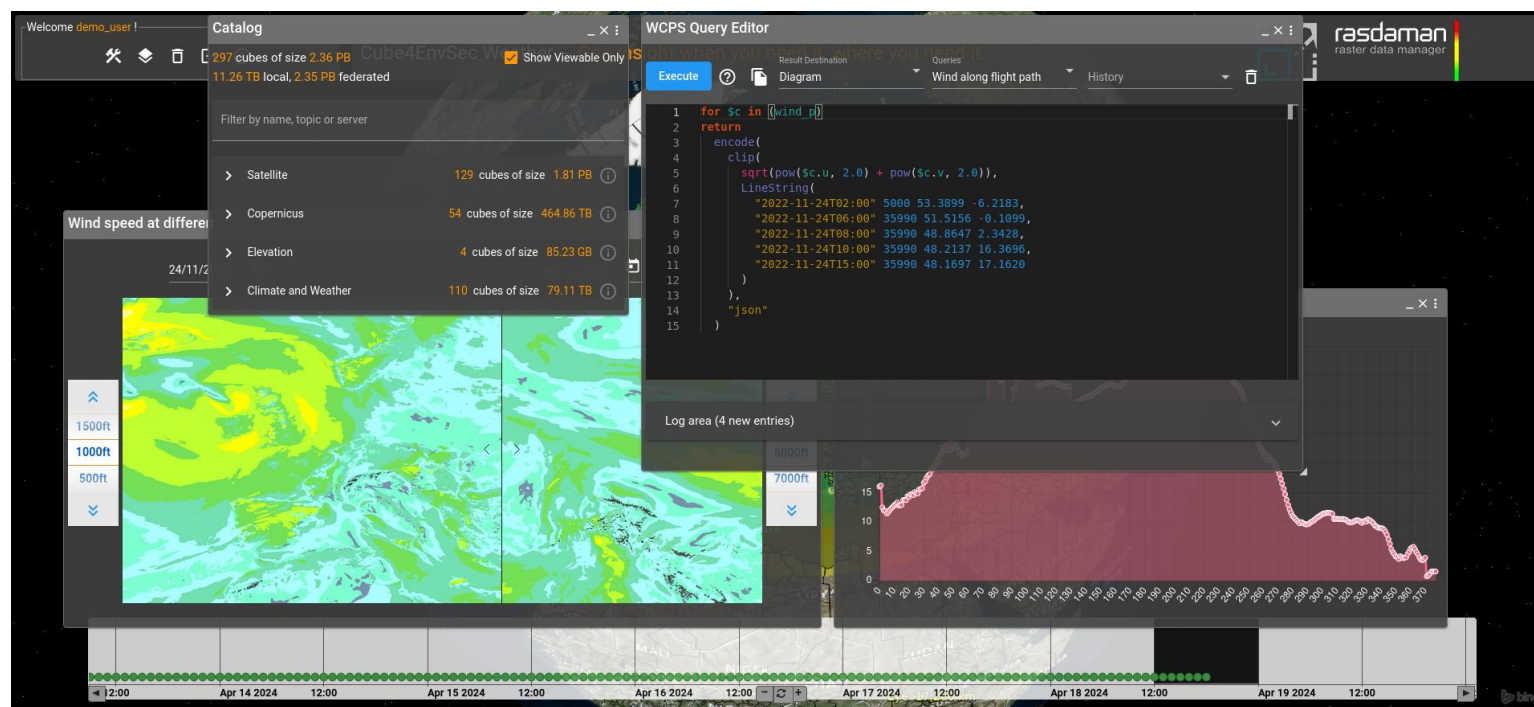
Welcome demo_user !

Catalog

297 cubes of size 2.36 PB
11.26 TB local, 2.35 PB federated

Show Viewable Only

Cube4EnvSec We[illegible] right when you need it, where you need it.

Filter by name, topic or server

Satellite 129 cubes of size 1.81 PB
Copernicus 54 cubes of size 464.86 TB
Elevation 4 cubes of size 85.23 GB
Climate and Weather 110 cubes of size 79.11 TB

WCPS Query Editor

Execute

Result Destination
Diagram

Queries
Wind along flight path

History

```
1  for $c in (wind_p)
2  return
3    encode(
4      clip(
5        sqrt(pow($c.u, 2.0) + pow($c.v, 2.0)),
6        LineString(
7          "2022-11-24T02:00" 5000 53.3899 -6.2183,
8          "2022-11-24T06:00" 35990 51.5156 -0.1099,
9          "2022-11-24T08:00" 35990 48.8647 2.3428,
10         "2022-11-24T10:00" 35990 48.2137 16.3696,
11         "2022-11-24T15:00" 35990 48.1697 17.1620
12       )
13     ),
14     "json"
15   )
```

Log area (4 new entries)

rasdaman
raster data manager

Wind speed at differen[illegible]

24/11/2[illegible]

1500ft
1000ft
500ft

8000ft
7000ft

15
10
5
0

0 10 20 30 40 50 60 70 80 90 100 110 120 130 140 150 160 170 180 190 200 210 220 230 240 250 260 270 280 290 300 310 320 330 340 350 360 370

12:00 Apr 14 2024 12:00 Apr 15 2024 12:00 Apr 16 2024 12:00 Apr 17 2024 12:00 Apr 18 2024 12:00 Apr 19 2024 12:00